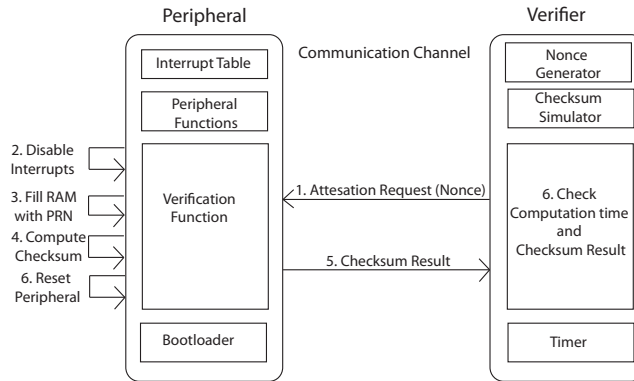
Peripheral

Verifier

Communication Channel

Interrupt Table

Peripheral Functions

2. Disable Interrupts

3. Fill RAM with PRN

4. Compute Checksum

6. Reset Peripheral

Verification Function

Bootloader

1. Attesation Request (Nonce)

5. Checksum Result

Nonce Generator

Checksum Simulator

6. Check Computation time and Checksum Result

Timer